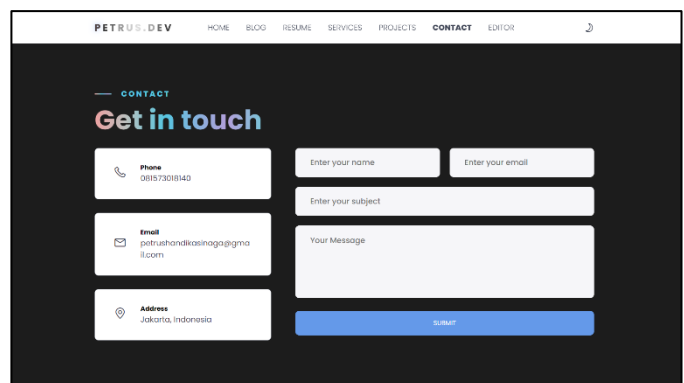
PETRUS.DEV HOME BLOG RESUME SERVICES PROJECTS CONTACT EDITOR

CONTACT

Get in touch

Phone
081573018140

Email
petrushandikasinaga@gmail.com

Address
Jakarta, Indonesia

Enter your name

Enter your email

Enter your subject

Your Message

SUBMIT